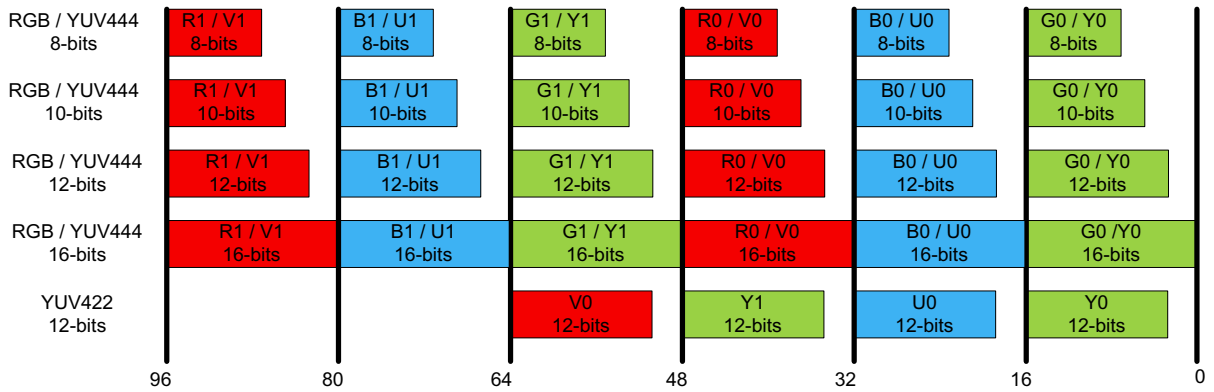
| | | | | | | |
|---|---|---|---|---|---|---|
| RGB / YUV444 8-bits | R1 / V1 8-bits | B1 / U1 8-bits | G1 / Y1 8-bits | R0 / V0 8-bits | B0 / U0 8-bits | G0 / Y0 8-bits |
| RGB / YUV444 10-bits | R1 / V1 10-bits | B1 / U1 10-bits | G1 / Y1 10-bits | R0 / V0 10-bits | B0 / U0 10-bits | G0 / Y0 10-bits |
| RGB / YUV444 12-bits | R1 / V1 12-bits | B1 / U1 12-bits | G1 / Y1 12-bits | R0 / V0 12-bits | B0 / U0 12-bits | G0 / Y0 12-bits |
| RGB / YUV444 16-bits | R1 / V1 16-bits | B1 / U1 16-bits | G1 / Y1 16-bits | R0 / V0 16-bits | B0 / U0 16-bits | G0 /Y0 16-bits |
| YUV422 12-bits | | | V0 12-bits | Y1 12-bits | U0 12-bits | Y0 12-bits |

96 80 64 48 32 16 0